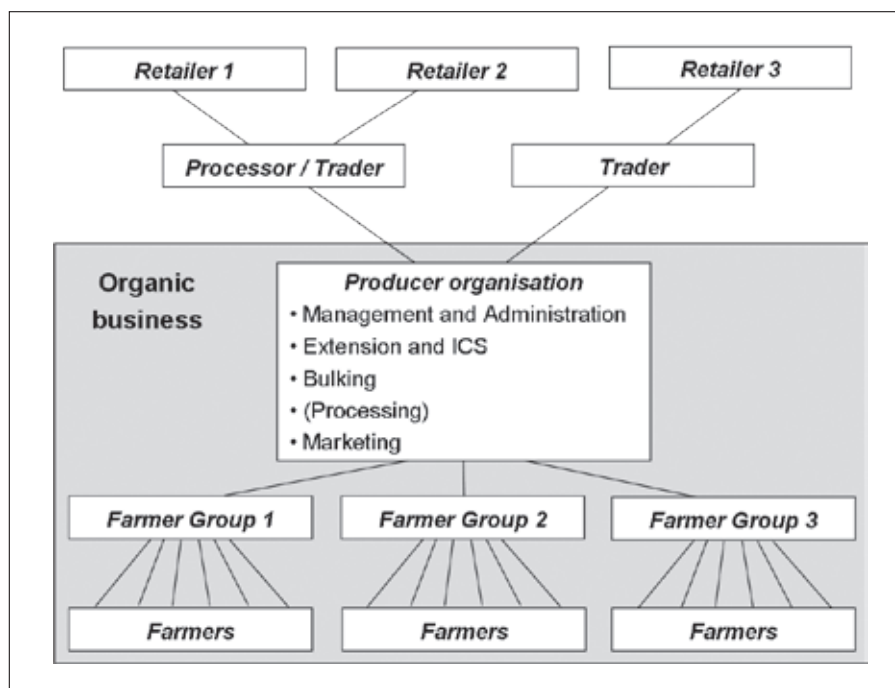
Retailer 1

Retailer 2

Retailer 3

Processor / Trader

Trader

Organic business

Producer organisation
• Management and Administration
• Extension and ICS
• Bulking
• (Processing)
• Marketing

Farmer Group 1

Farmer Group 2

Farmer Group 3

Farmers

Farmers

Farmers